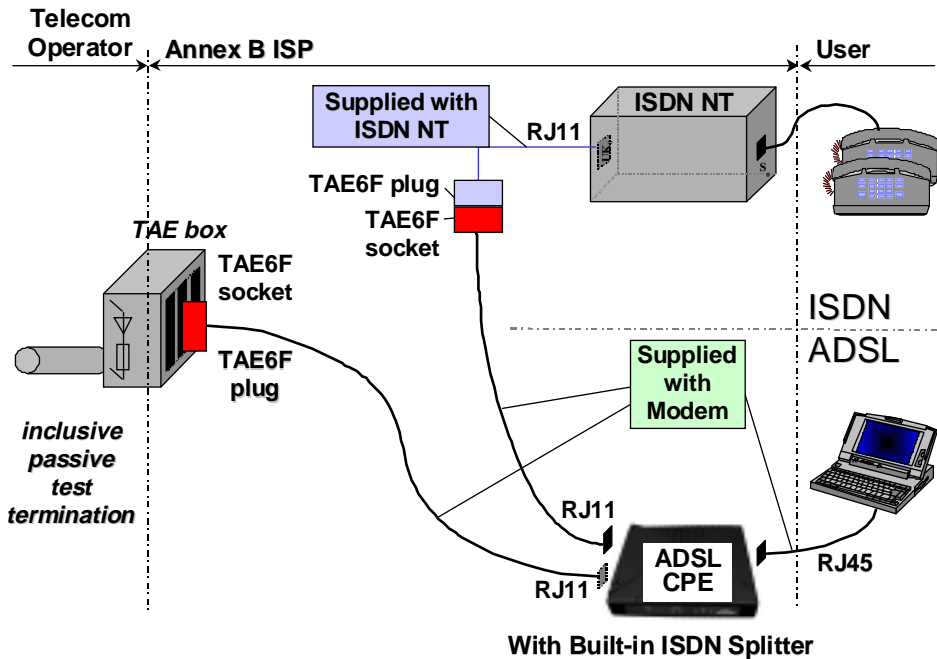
Telecom Operator

Annex B ISP

User

Supplied with ISDN NT

RJ11

ISDN NT

S

TAE6F plug

TAE6F socket

TAE box

TAE6F socket

TAE6F plug

ISDN

ADSL

Supplied with Modem

inclusive passive test termination

RJ11

RJ11

ADSL CPE

RJ45

With Built-in ISDN Splitter